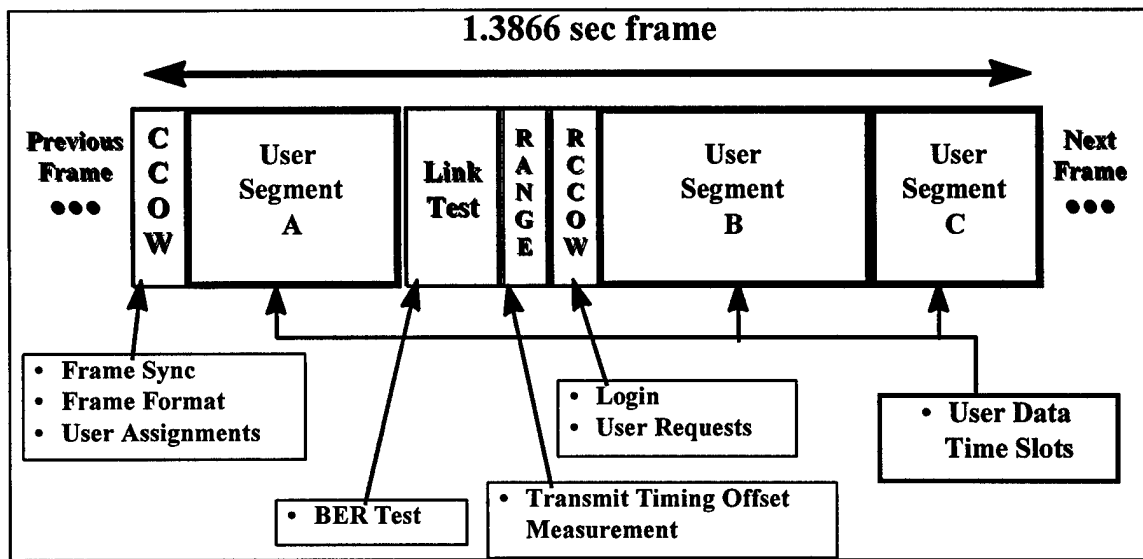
1.3866 sec frame

Previous Frame •••

CCOW

User Segment A

Link Test

RANGE

RCCOW

User Segment B

User Segment C

Next Frame •••

• Frame Sync
• Frame Format
• User Assignments

• BER Test

• Transmit Timing Offset Measurement

• Login
• User Requests

• User Data Time Slots